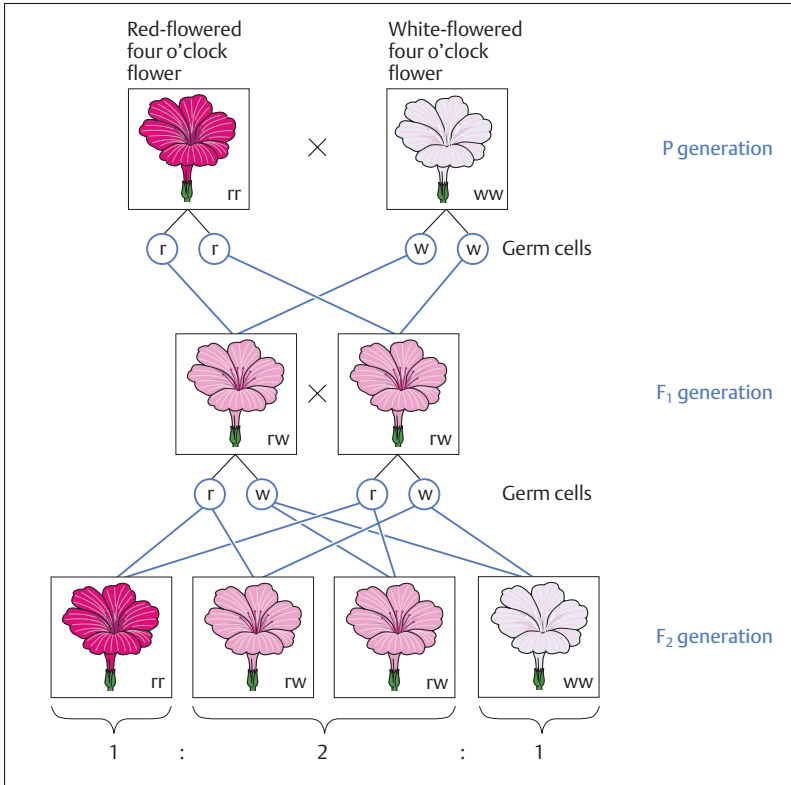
Red-flowered four o’clock flower

White-flowered four o’clock flower

rr

×

ww

P generation

r r w w Germ cells

rw

×

rw

$F_1$ generation

r w r w Germ cells

rr

rw

rw

ww

$F_2$ generation

1 : 2 : 1